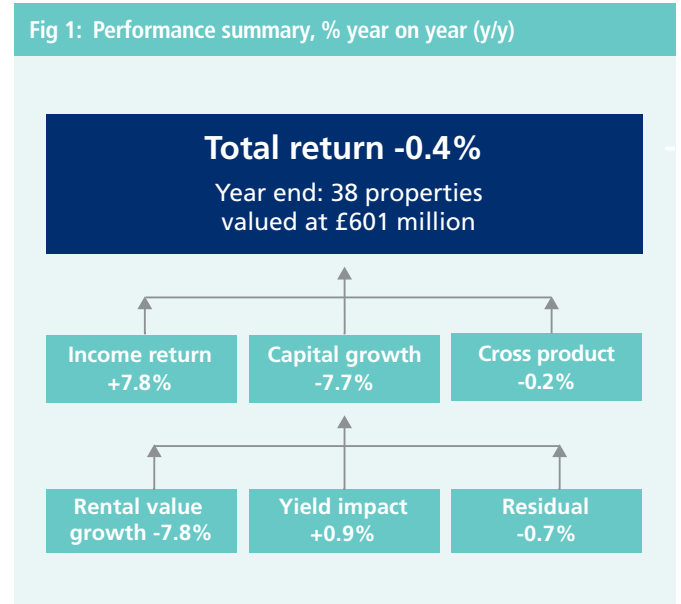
Fig 1: Performance summary, % year on year (y/y)

Total return -0.4%

Year end: 38 properties valued at £601 million

Income return +7.8%

Capital growth -7.7%

Cross product -0.2%

Rental value growth -7.8%

Yield impact +0.9%

Residual -0.7%